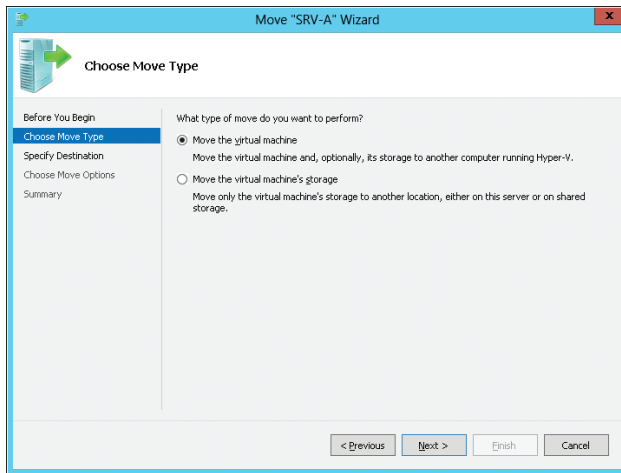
Move "SRV-A" Wizard

Choose Move Type

Before You Begin
Choose Move Type
Specify Destination
Choose Move Options
Summary

What type of move do you want to perform?

Move the virtual machine
Move the virtual machine and, optionally, its storage to another computer running Hyper-V.

Move the virtual machine's storage
Move only the virtual machine's storage to another location, either on this server or on shared storage.

< Previous
Next >
Finish
Cancel